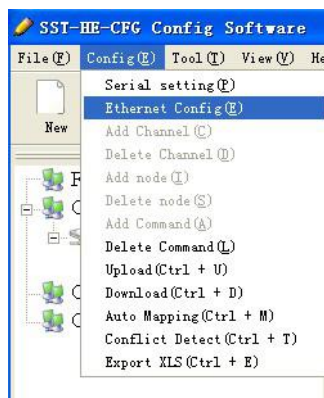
SST-HE-CFG Config Software

File(F) Config(E) Tool(T) View(V) He

New

Serial setting(P)
Ethernet Config(E)
Add Channel(C)
Delete Channel(D)
Add node(I)
Delete node(S)
Add Command(A)
Delete Command(L)
Upload(Ctrl + U)
Download(Ctrl + D)
Auto Mapping(Ctrl + M)
Conflict Detect(Ctrl + T)
Export XLS(Ctrl + E)